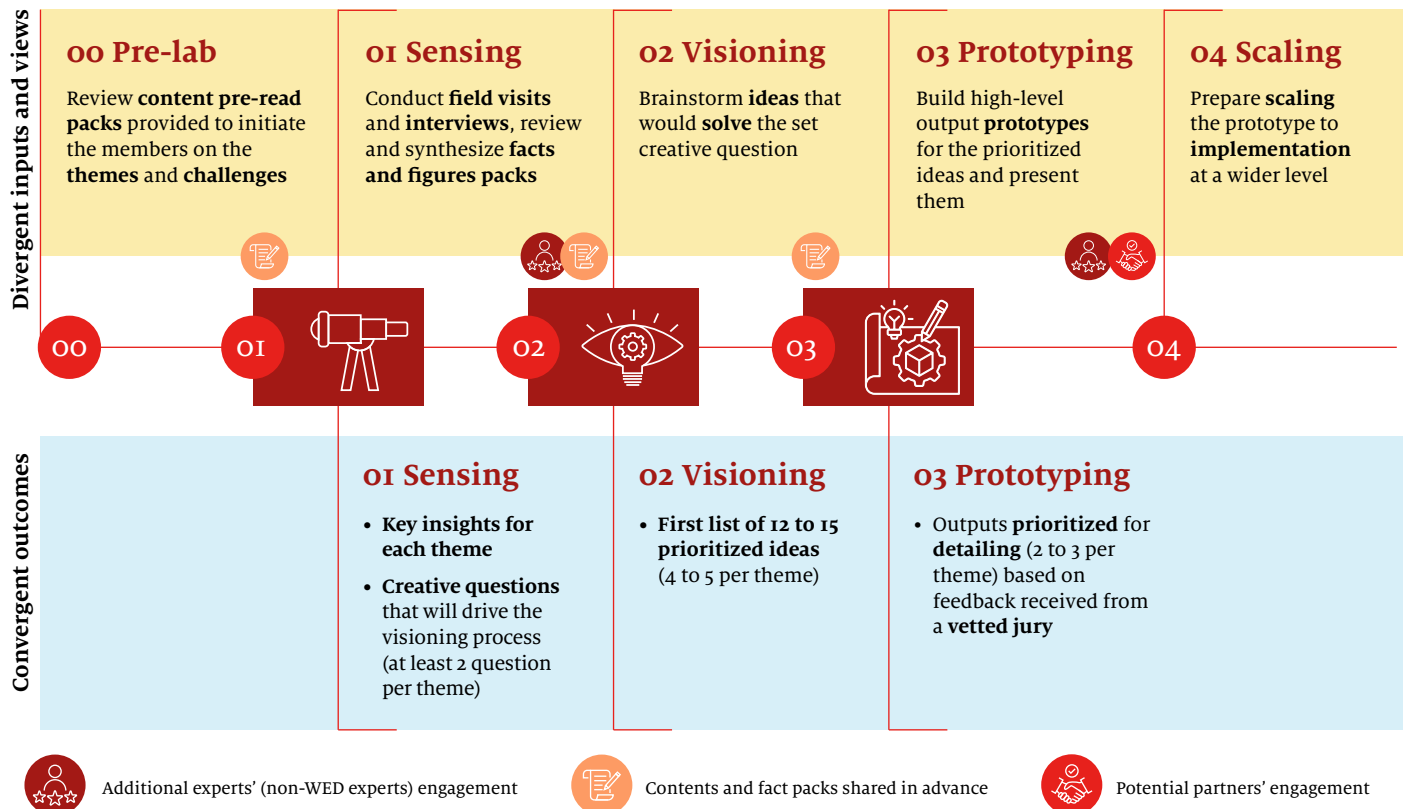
Divergent inputs and views

00 Pre-lab

Review content pre-read packs provided to initiate the members on the themes and challenges

01 Sensing

Conduct field visits and interviews, review and synthesize facts and figures packs

02 Visioning

Brainstorm ideas that would solve the set creative question

03 Prototyping

Build high-level output prototypes for the prioritized ideas and present them

04 Scaling

Prepare scaling the prototype to implementation at a wider level

00

01

02

03

04

Convergent outcomes

01 Sensing

• Key insights for each theme

• Creative questions that will drive the visioning process (at least 2 question per theme)

02 Visioning

• First list of 12 to 15 prioritized ideas (4 to 5 per theme)

03 Prototyping

• Outputs prioritized for detailing (2 to 3 per theme) based on feedback received from a vetted jury

Additional experts' (non-WED experts) engagement

Contents and fact packs shared in advance

Potential partners' engagement